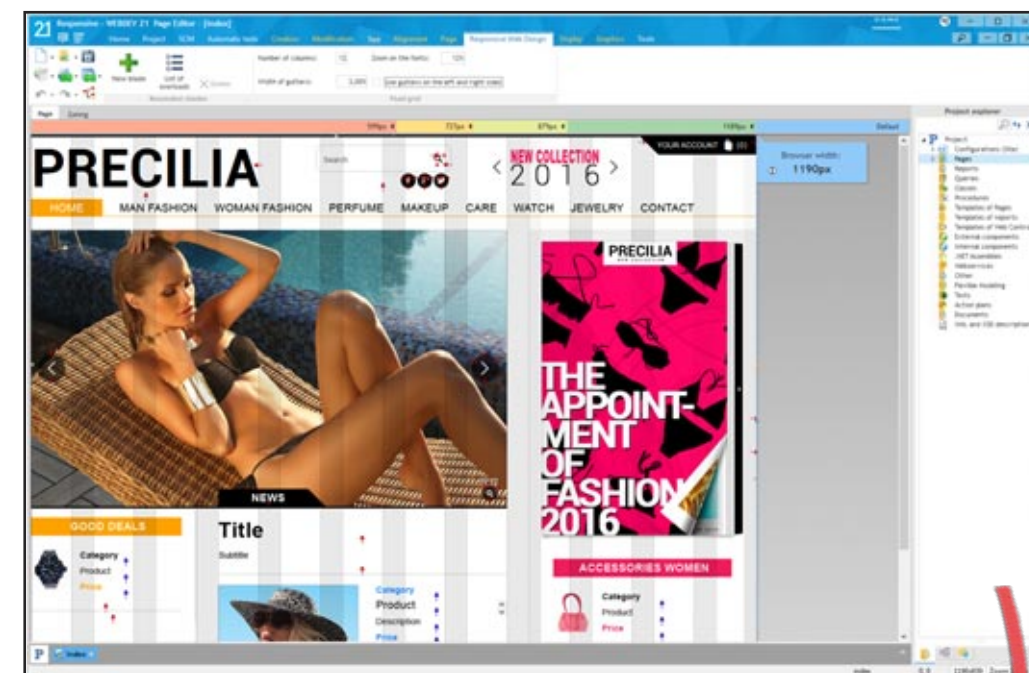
21 Responsive - WEBDEV 21 Page Editor - [Index]

Home Project SCM Automatic tests Creation Modification Text Alignment Page Responsive Web Design Display Graphics Tools

New breaks List of breakpoints Delete

Number of columns: 12 Zoom on the fonts: 12%

Width of gutters: 2,00% Use gutters on the left and right sides

Responsive breaks Panel grid

Page Coding

599px 727px 879px 1189px Default

PRECILIA

Search

YOUR ACCOUNT (0)

NEW COLLECTION 2016

Browser width: 1190px

HOME MAN FASHION WOMAN FASHION PERFUME MAKEUP CARE WATCH JEWELRY CONTACT

PRECILIA

THE APPOINT-MENT OF FASHION 2016

NEWS

GOOD DEALS

Category Product Price

Title Subtitle

Category Product Description Price

ACCESSORIES WOMEN

Category Product Price

Project explorer

Project Configurations (Site) Pages Reports Queries Classes Procedures Templates of Pages Templates of reports Templates of Web Controls External components Internal components .NET Assemblies Webservices Other Flexible modeling Texts Action plans Documents XML and XSD description

Index